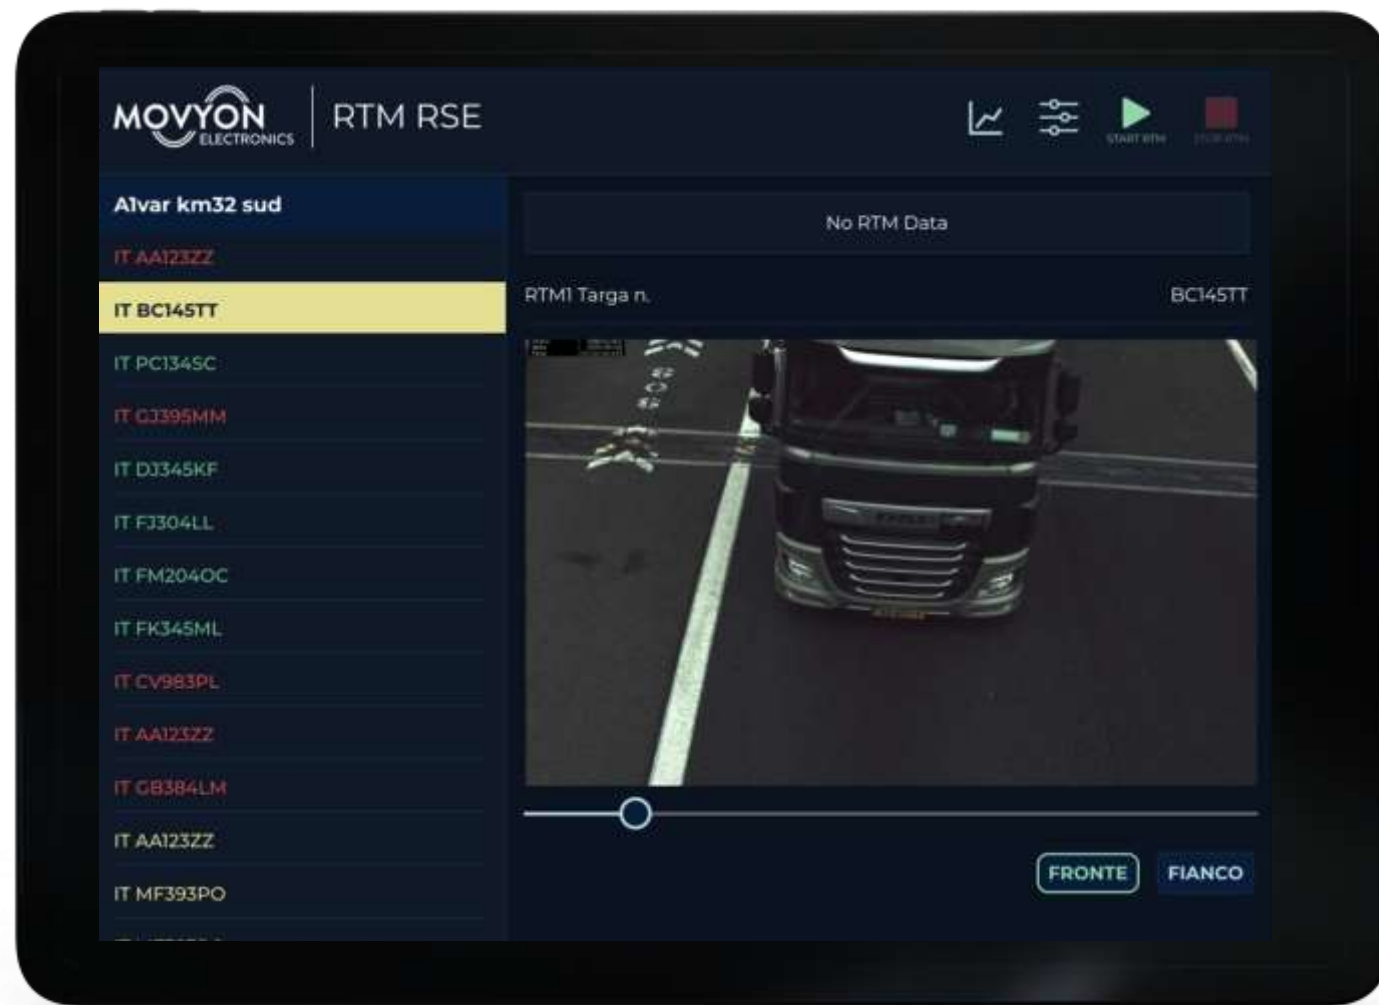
MOVYON ELECTRONICS

RTM RSE

START RTM

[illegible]

Alvar km32 sud

IT AA123ZZ

IT BC145TT

IT PC134SC

IT GJ395MM

IT DJ345KF

IT FJ304LL

IT FM204OC

IT FK345ML

IT CV983PL

IT AA123ZZ

IT GB384LM

IT AA123ZZ

IT MF393PO

No RTM Data

RTM1 Targa n.

BC145TT

FRONTE

FIANCO